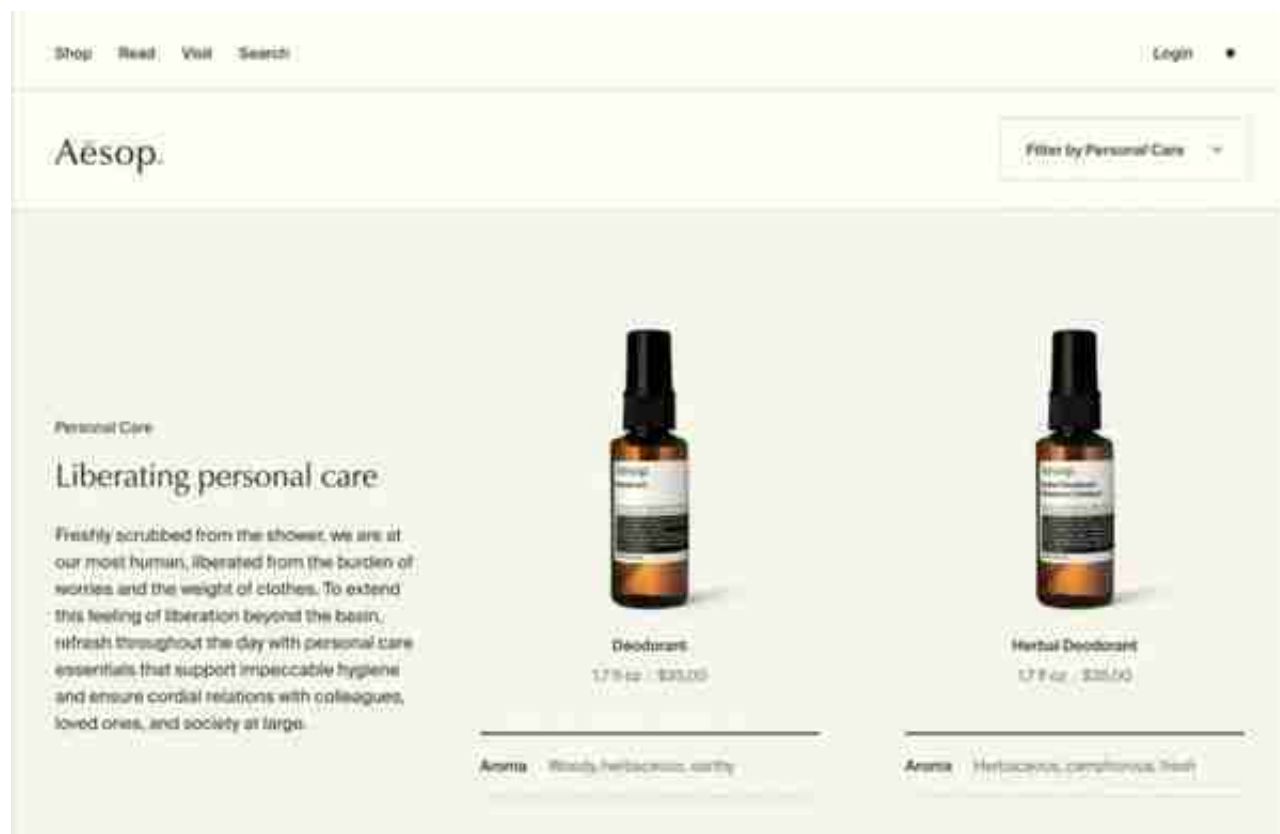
Shop Read Visit Search

Login

Aesop.

Filter by Personal Care

Personal Care

Liberating personal care

Freshly scrubbed from the shower, we are at our most human, liberated from the burden of worries and the weight of clothes. To extend this feeling of liberation beyond the basin, refresh throughout the day with personal care essentials that support impeccable hygiene and ensure cordial relations with colleagues, loved ones, and society at large.

Deodorant

1.7 fl oz · $35.00

Aroma Woody, herbaceous, earthy

Herbal Deodorant

1.7 fl oz · $35.00

Aroma Herbaceous, camphorous, fresh